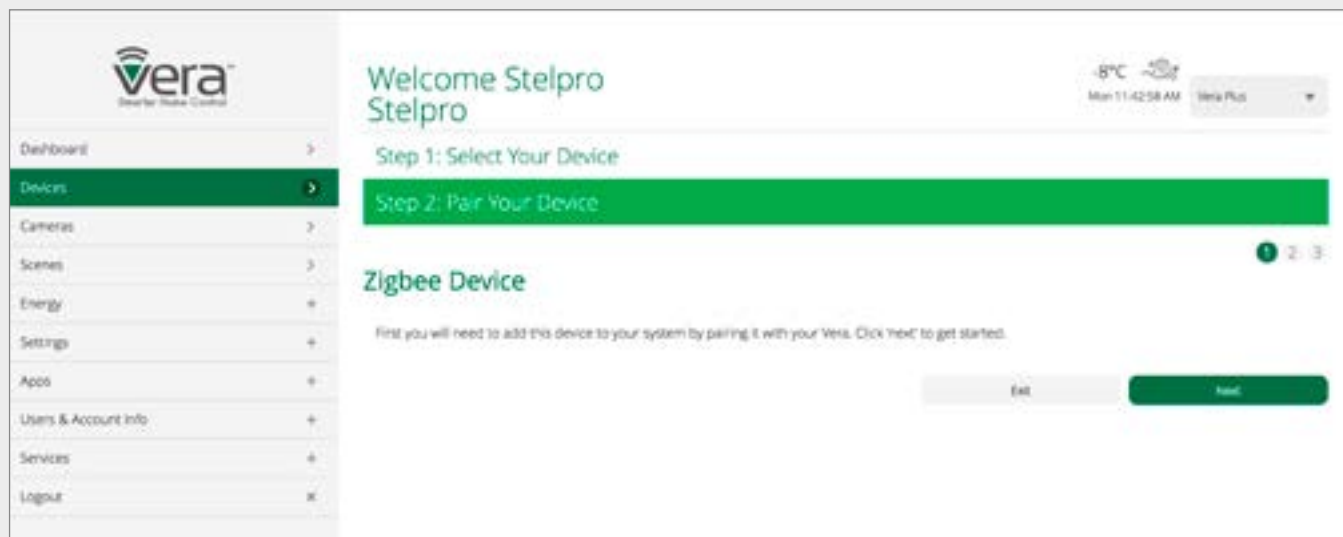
Vera
Smarter Home Control

Dashboard
Devices
Cameras
Scenes
Energy
Settings
Apps
Users & Account Info
Services
Logout

Welcome Stelpro Stelpro

-8°C
Mon 11:42:58 AM
Vera Plus

Step 1: Select Your Device

Step 2: Pair Your Device

1 2 3

Zigbee Device

First you will need to add this device to your system by pairing it with your Vera. Click 'next' to get started.

Exit
Next